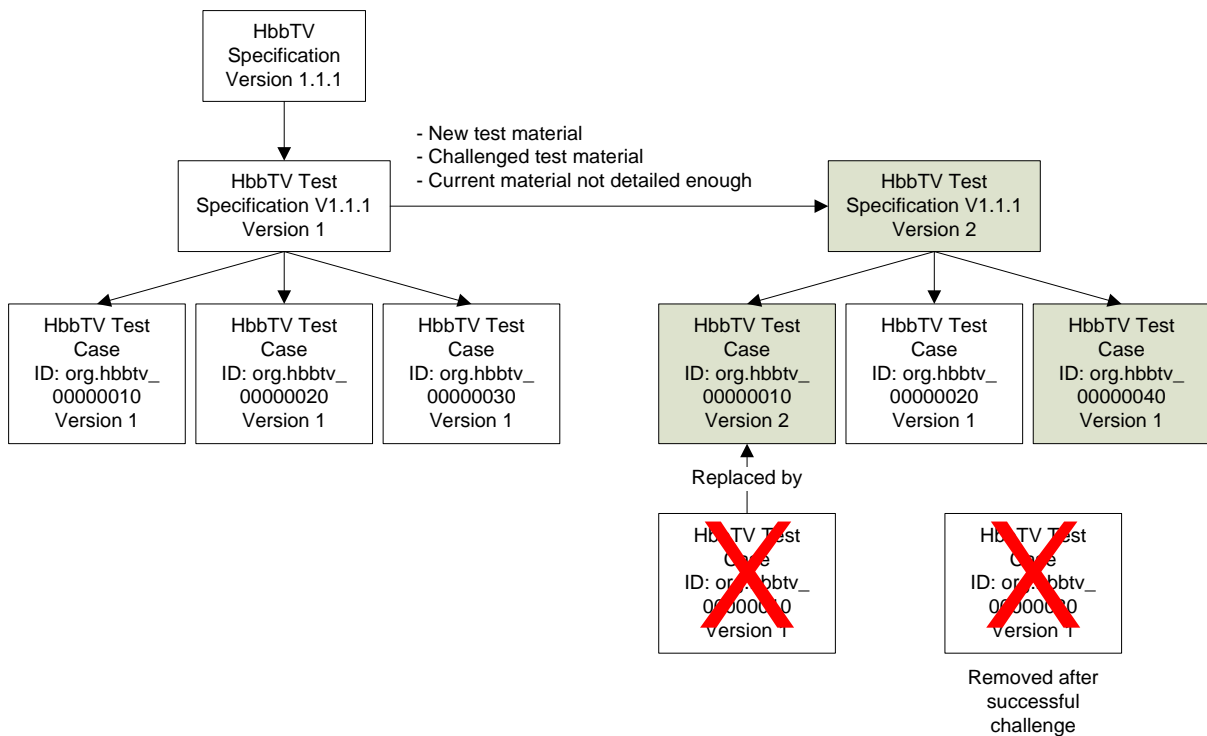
HbbTV Specification Version 1.1.1

HbbTV Test Specification V1.1.1 Version 1

- New test material
- Challenged test material
- Current material not detailed enough

HbbTV Test Specification V1.1.1 Version 2

HbbTV Test Case ID: org.hbbtv_ 00000010 Version 1

HbbTV Test Case ID: org.hbbtv_ 00000020 Version 1

HbbTV Test Case ID: org.hbbtv_ 00000030 Version 1

HbbTV Test Case ID: org.hbbtv_ 00000010 Version 2

HbbTV Test Case ID: org.hbbtv_ 00000020 Version 1

HbbTV Test Case ID: org.hbbtv_ 00000040 Version 1

Replaced by

H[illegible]V Test C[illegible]e ID: or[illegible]hbbtv_ 0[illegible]0 Version 1

H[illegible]V Test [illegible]e ID: or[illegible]bbtv_ 0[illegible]0 Version 1

Removed after successful challenge